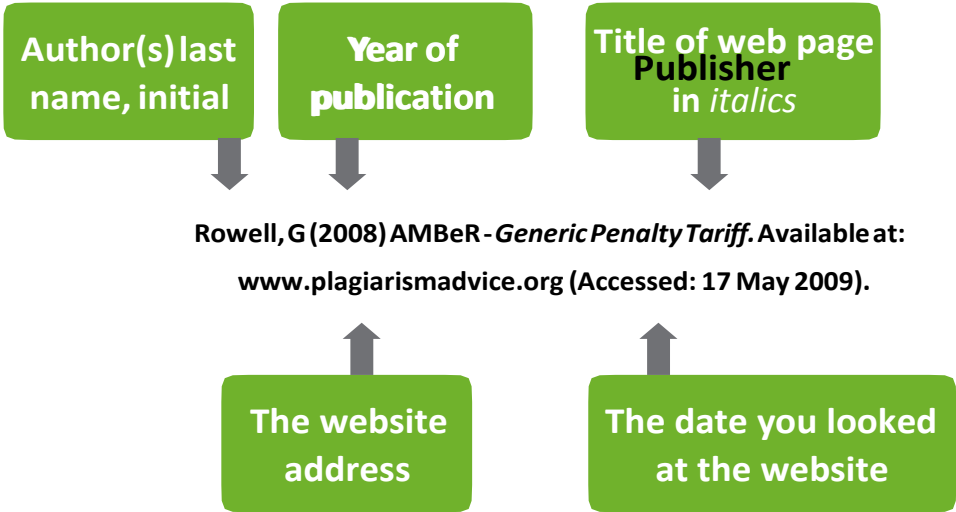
Author(s) last name, initial

Year of publication

Title of web page Publisher in *italics*

Rowell, G (2008) AMBeR - *Generic Penalty Tariff.* Available at: www.plagiarismadvice.org (Accessed: 17 May 2009).

The website address

The date you looked at the website